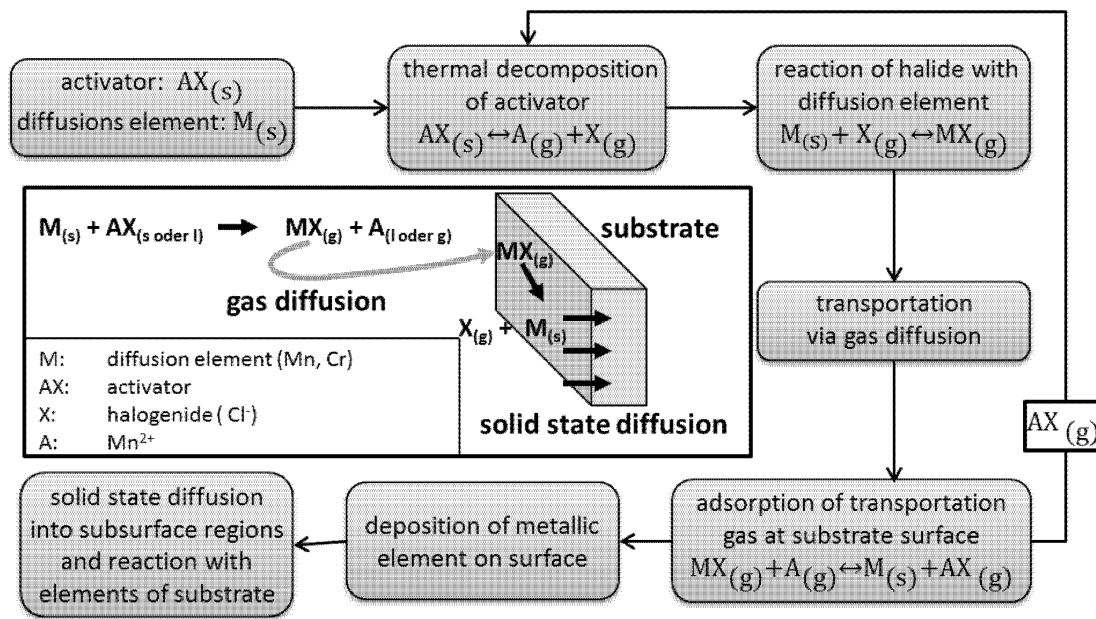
activator: $AX_{(s)}$
diffusions element: $M_{(s)}$

thermal decomposition of activator
$AX_{(s)} \leftrightarrow A_{(g)} + X_{(g)}$

reaction of halide with diffusion element
$M_{(s)} + X_{(g)} \leftrightarrow MX_{(g)}$

$M_{(s)} + AX_{(s\ oder\ l)}$ → $MX_{(g)} + A_{(l\ oder\ g)}$

substrate

$MX_{(g)}$

gas diffusion

$X_{(g)} + M_{(s)}$

solid state diffusion

M: diffusion element (Mn, Cr)
AX: activator
X: halogenide ( $Cl^{-}$)
A: $Mn^{2+}$

transportation via gas diffusion

$AX_{(g)}$

solid state diffusion into subsurface regions and reaction with elements of substrate

deposition of metallic element on surface

adsorption of transportation gas at substrate surface
$MX_{(g)} + A_{(g)} \leftrightarrow M_{(s)} + AX_{(g)}$